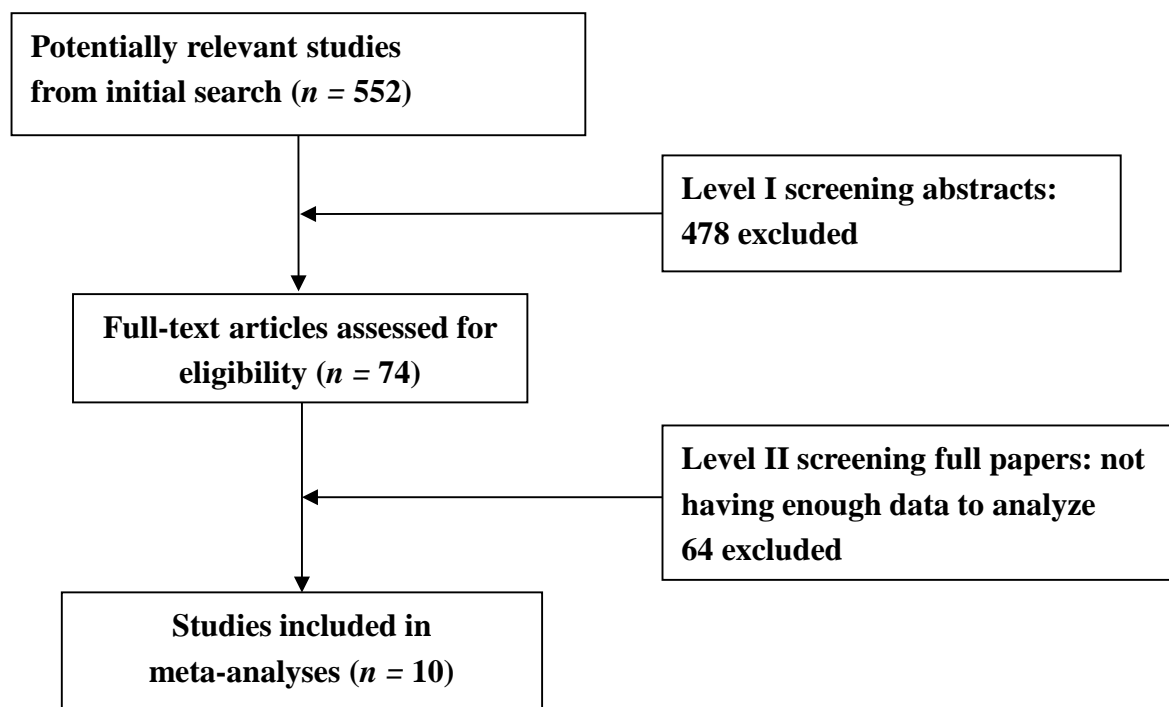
Potentially relevant studies from initial search ($n$ = 552)

Level I screening abstracts: 478 excluded

Full-text articles assessed for eligibility ($n$ = 74)

Level II screening full papers: not having enough data to analyze 64 excluded

Studies included in meta-analyses ($n$ = 10)